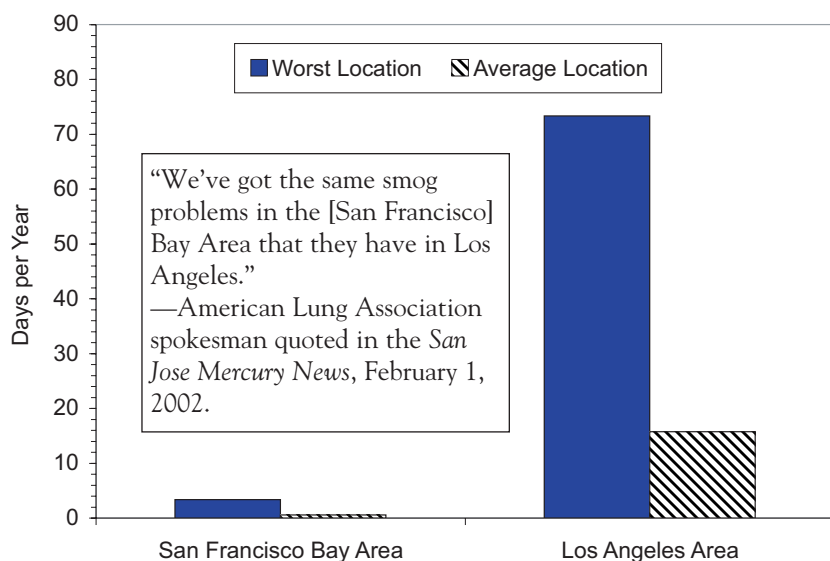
90
80
70
60
50
40
30
20
10
0

Days per Year

Worst Location
Average Location

"We've got the same smog problems in the [San Francisco] Bay Area that they have in Los Angeles."
—American Lung Association spokesman quoted in the *San Jose Mercury News*, February 1, 2002.

San Francisco Bay Area
Los Angeles Area